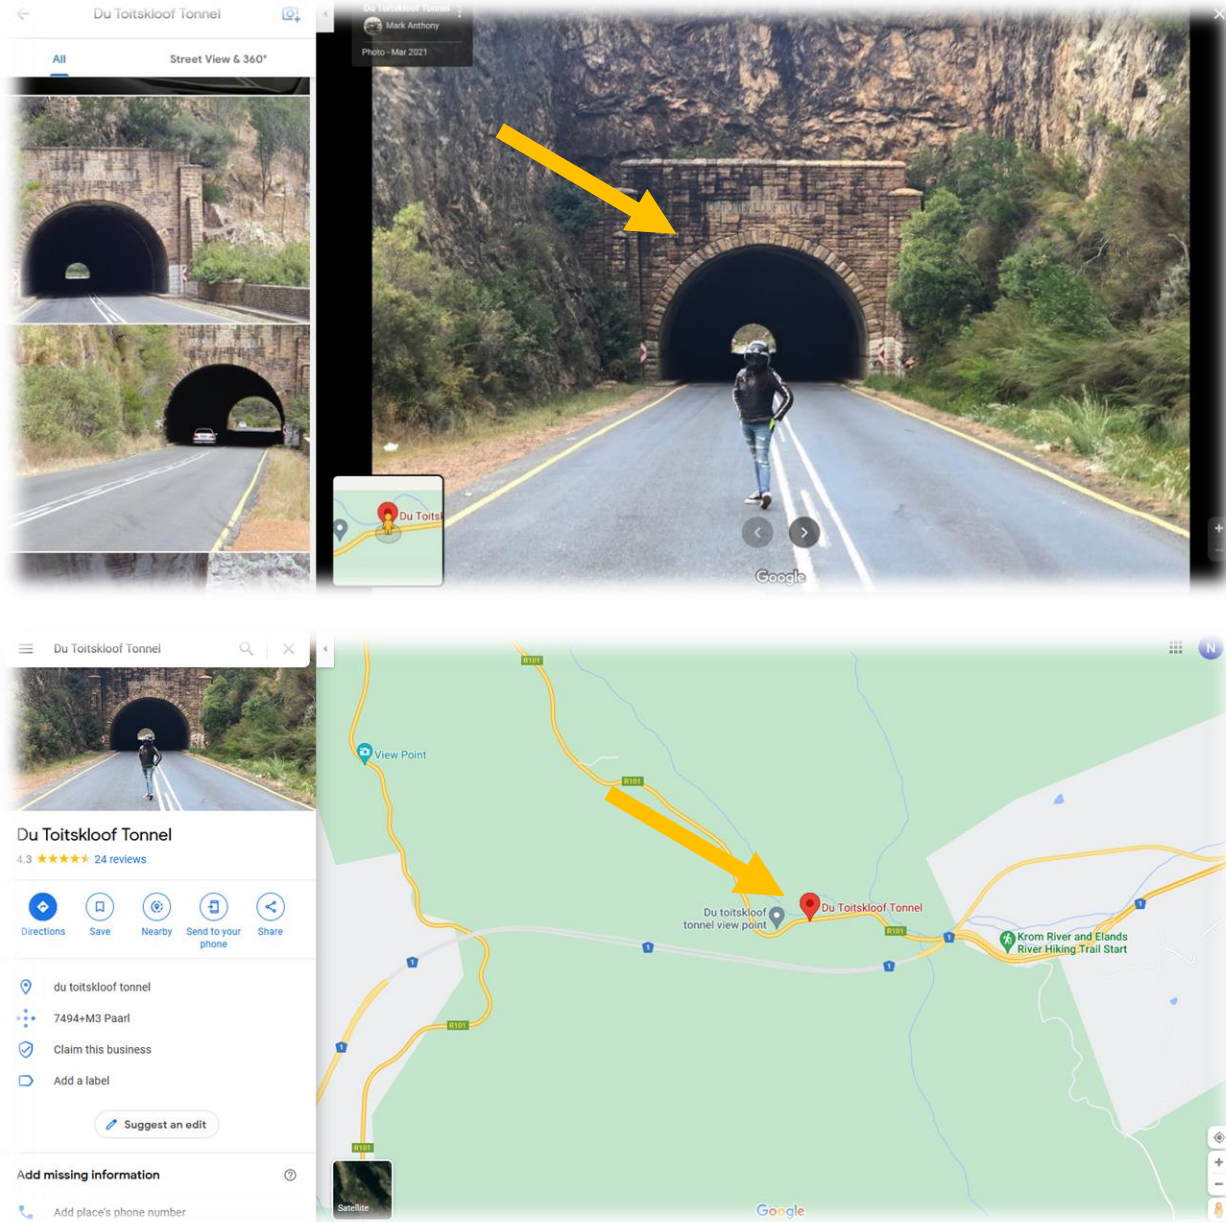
Du Toitskloof Tonnel

All

Street View & 360°

Du Toitskloof Tonnel

Mark Anthony

Photo - Mar 2021

Du Toits

Google

Du Toitskloof Tonnel

Du Toitskloof Tonnel

4.3 ★★★★★ 24 reviews

Directions

Save

Nearby

Send to your phone

Share

du toitskloof tonnel

7494+M3 Paarl

Claim this business

Add a label

Suggest an edit

Add missing information

Add place's phone number

R101

View Point

R101

Du toitskloof tonnel view point

Du Toitskloof Tonnel

R101

1

1

1

1

Krom River and Elands River Hiking Trail Start

1

R101

1

R101

Satellite

Google

N